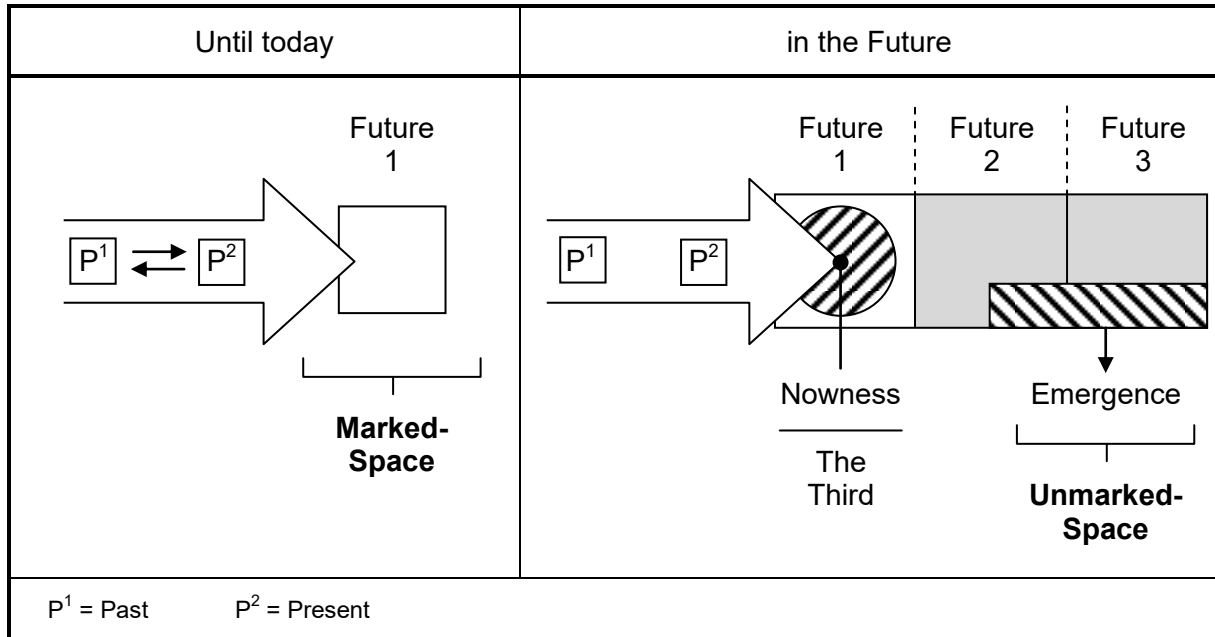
| Until today | in the Future |
|---|---|
| Future 1<br>$P^1$ $P^2$<br>Marked-Space | Future 1 Future 2 Future 3<br>$P^1$ $P^2$<br>Nowness<br>The Third<br>Emergence<br>Unmarked-Space |

$P^1$ = Past $P^2$ = Present